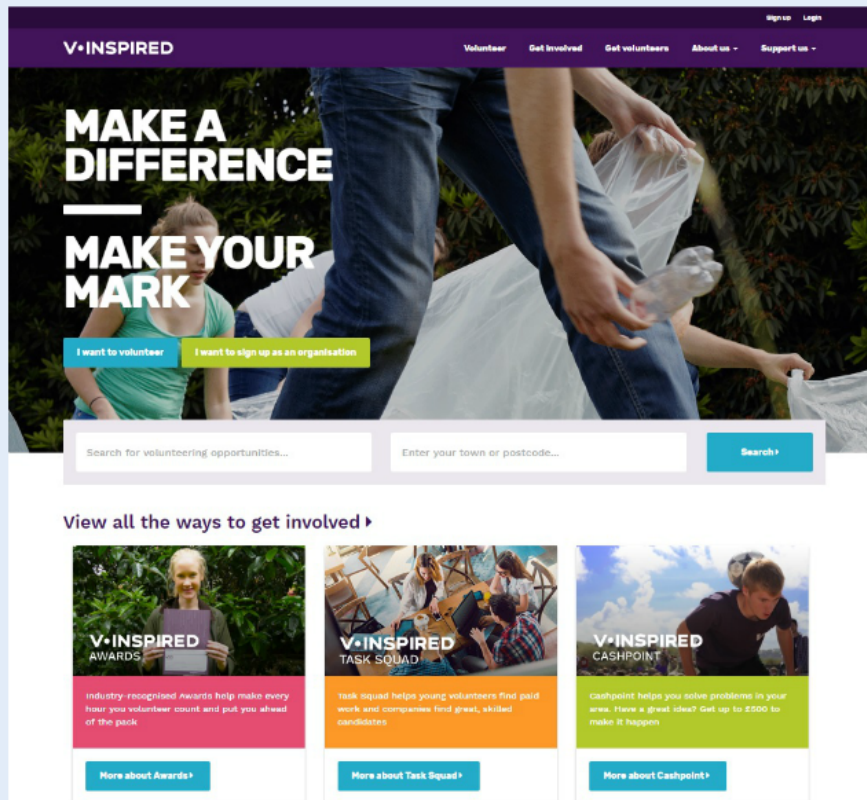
Sign up Login

V•INSPIRED

Volunteer Get involved Get volunteers About us Support us

MAKE A DIFFERENCE

MAKE YOUR MARK

I want to volunteer I want to sign up as an organisation

Search for volunteering opportunities...

Enter your town or postcode...

Search

View all the ways to get involved

V•INSPIRED AWARDS

Industry-recognised Awards help make every hour you volunteer count and put you ahead of the pack

More about Awards

V•INSPIRED TASK SQUAD

Task Squad helps young volunteers find paid work and companies find great, skilled candidates

More about Task Squad

V•INSPIRED CASHPOINT

Cashpoint helps you solve problems in your area. Have a great idea? Get up to £500 to make it happen

More about Cashpoint